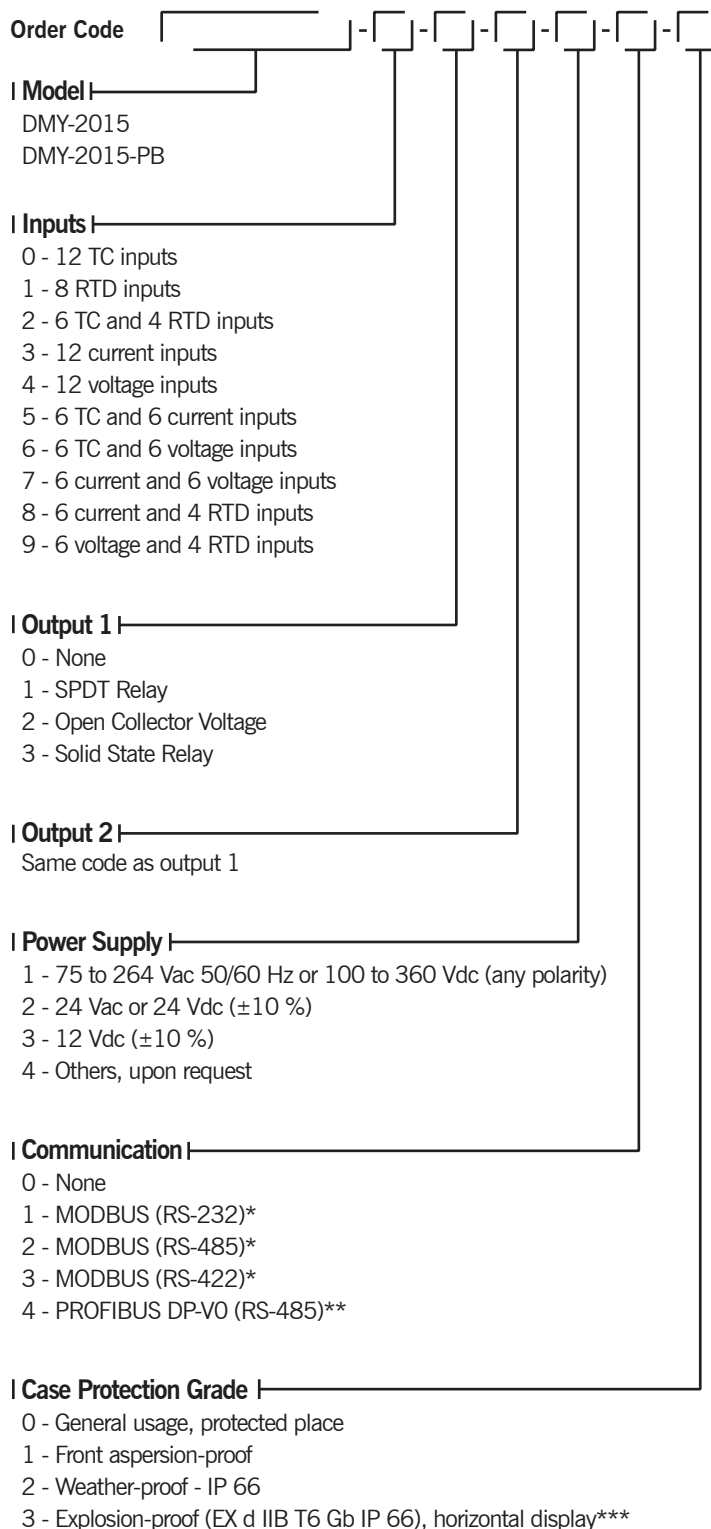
Order Code - - - - - -

Model
DMY-2015
DMY-2015-PB

Inputs
0 - 12 TC inputs
1 - 8 RTD inputs
2 - 6 TC and 4 RTD inputs
3 - 12 current inputs
4 - 12 voltage inputs
5 - 6 TC and 6 current inputs
6 - 6 TC and 6 voltage inputs
7 - 6 current and 6 voltage inputs
8 - 6 current and 4 RTD inputs
9 - 6 voltage and 4 RTD inputs

Output 1
0 - None
1 - SPDT Relay
2 - Open Collector Voltage
3 - Solid State Relay

Output 2
Same code as output 1

Power Supply
1 - 75 to 264 Vac 50/60 Hz or 100 to 360 Vdc (any polarity)
2 - 24 Vac or 24 Vdc (±10 %)
3 - 12 Vdc (±10 %)
4 - Others, upon request

Communication
0 - None
1 - MODBUS (RS-232)*
2 - MODBUS (RS-485)*
3 - MODBUS (RS-422)*
4 - PROFIBUS DP-V0 (RS-485)**

Case Protection Grade
0 - General usage, protected place
1 - Front aspersion-proof
2 - Weather-proof - IP 66
3 - Explosion-proof (EX d IIB T6 Gb IP 66), horizontal display***